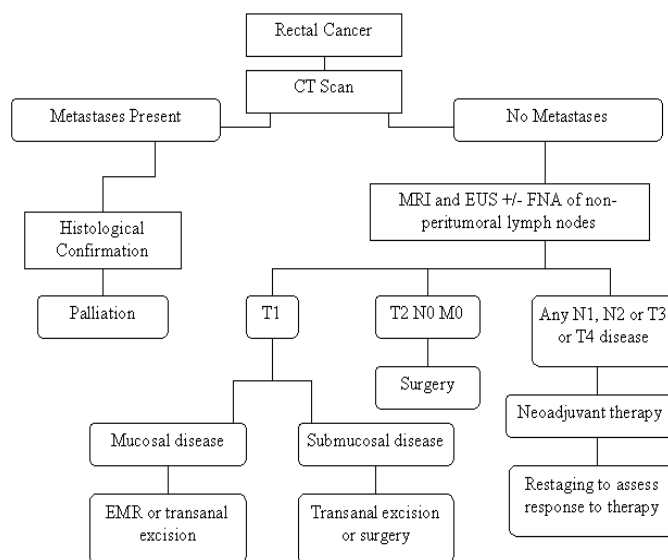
Rectal Cancer

CT Scan

Metastases Present

No Metastases

Histological Confirmation

Palliation

MRI and EUS +/- FNA of non-peritumoral lymph nodes

T1

T2 N0 M0

Any N1, N2 or T3 or T4 disease

Surgery

Neoadjuvant therapy

Mucosal disease

Submucosal disease

Restaging to assess response to therapy

EMR or transanal excision

Transanal excision or surgery